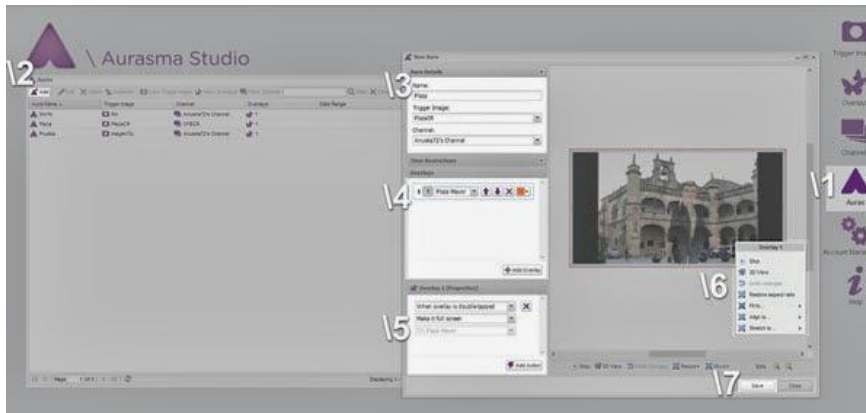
\ Aurasma Studio

\2

Auras

Add

Aura Name | Trigger Image | Channel | Overlays | Date Range
Vorfe | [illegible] | Aruasa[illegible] Channel | 1 |
Plaza | PlazaOR | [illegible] | 1 |
Prueba | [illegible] | Aruasa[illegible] Channel | 1 |

Page 1 of 1

New Aura

\3

Aura Details

Name:
Plaza
Trigger Image:
PlazaOR
Channel:
Aruasa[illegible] Channel

Time Sections

Overlays

\4

Plaza Mayor

Add Overlay

Overlay 1 (Properties)

\5

When overlay is doubletapped
Make it full screen
Plaza Mayor

Add Action

\6

Overlay 1
Stop
3D View
Restore aspect ratio
Align to...
Stretch to...

\1

Trigger Images
Overlays
Channels
Auras
Account Management
Help

Stop 3D View Restore

\7

Save Close